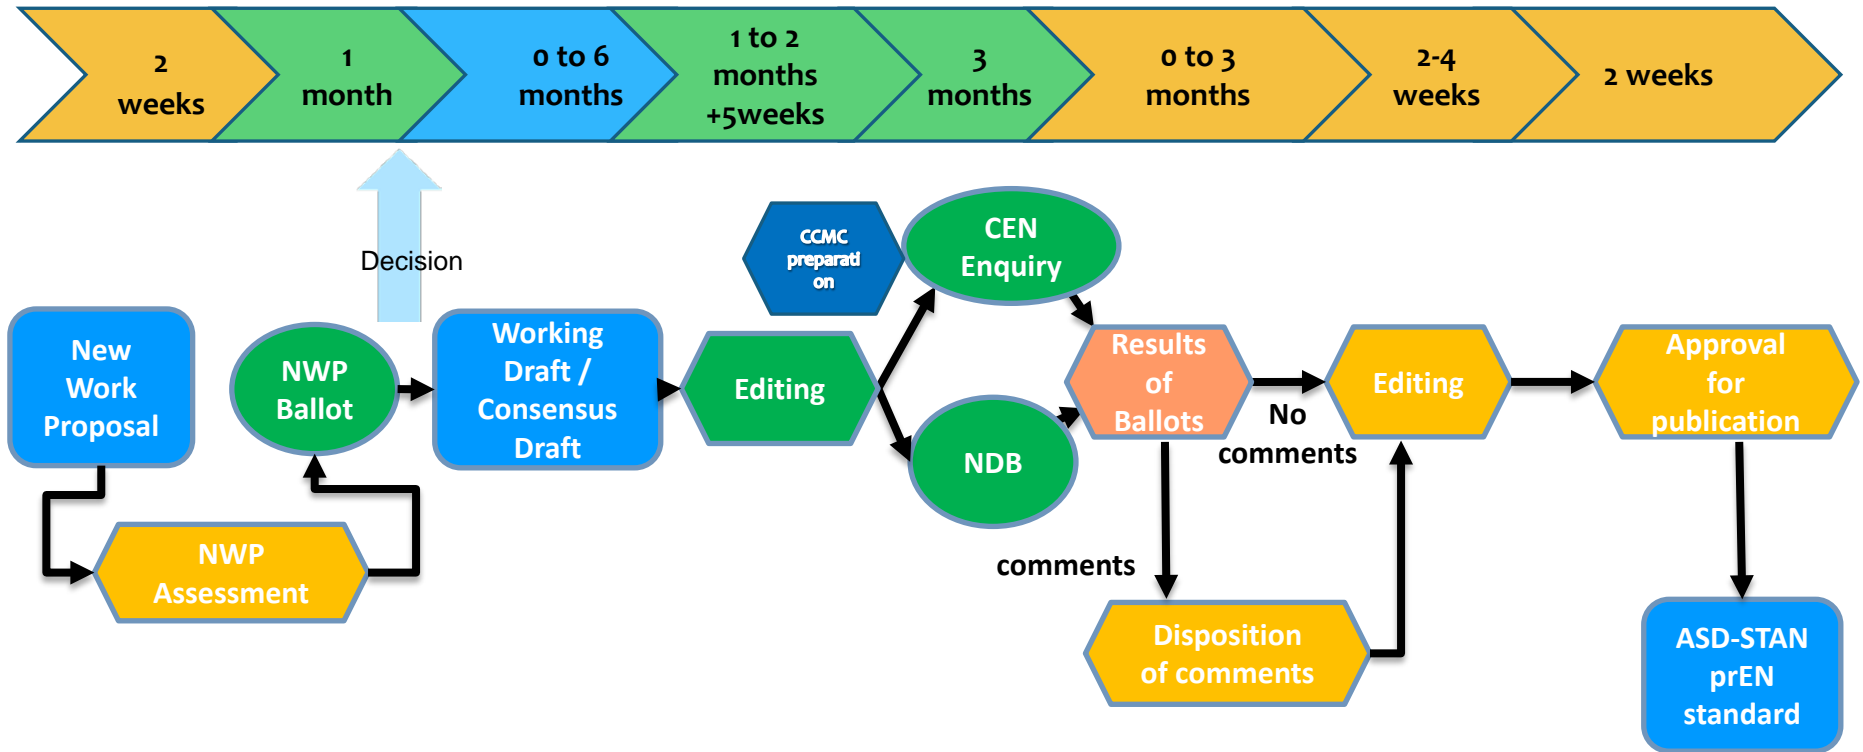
2 weeks

1 month

0 to 6 months

1 to 2 months +5weeks

3 months

0 to 3 months

2-4 weeks

2 weeks

Decision

CCMC preparati on

CEN Enquiry

New Work Proposal

NWP Ballot

Working Draft / Consensus Draft

Editing

NDB

Results of Ballots

No comments

Editing

Approval for publication

NWP Assessment

comments

Disposition of comments

ASD-STAN prEN standard